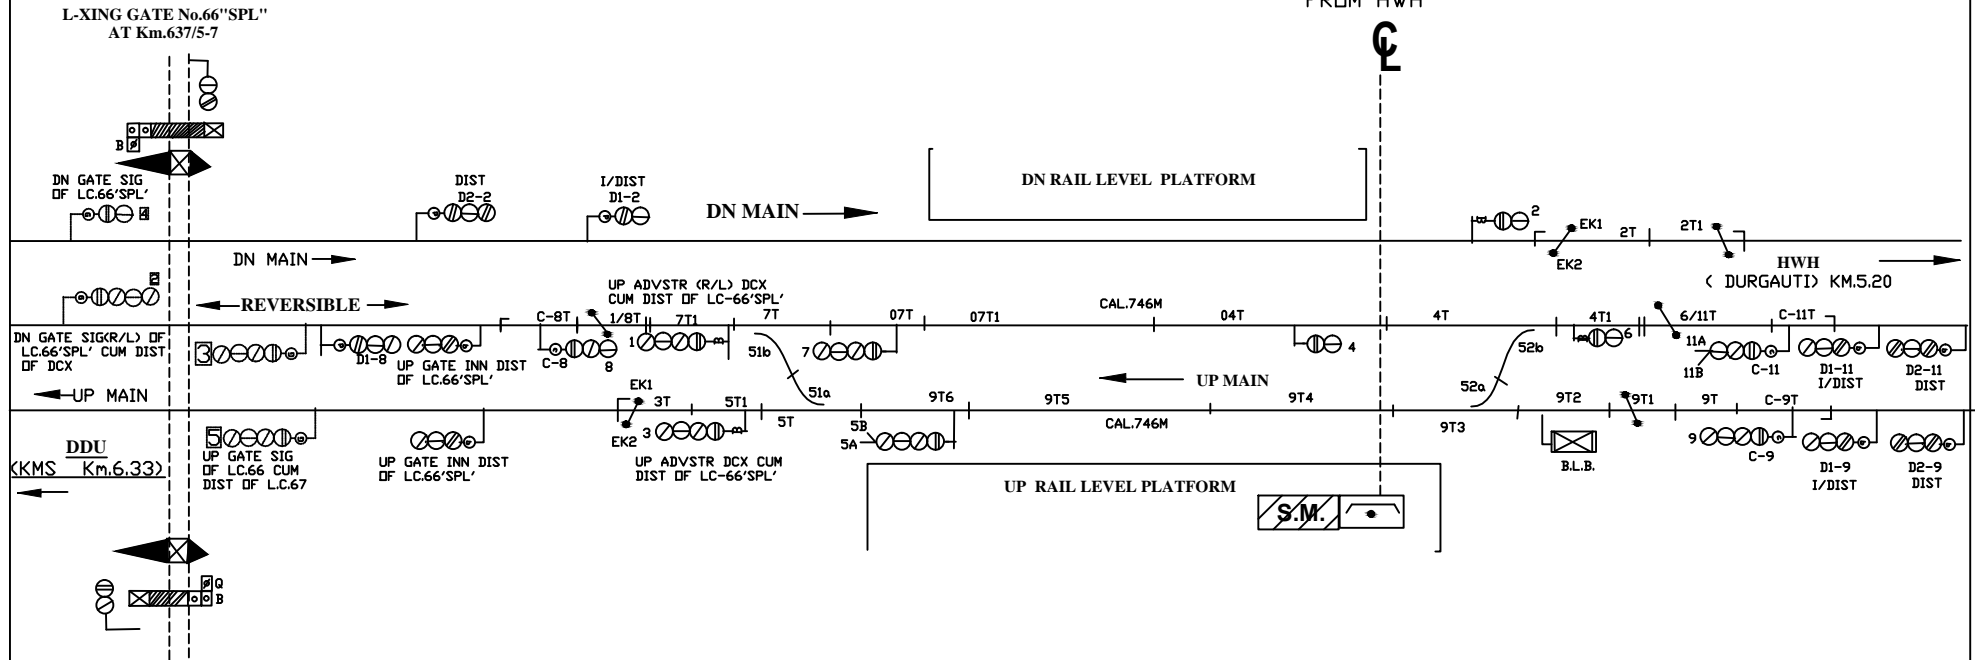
L-XING GATE No.66"SPL"
AT Km.637/5-7

FROM HWH

B

DN GATE SIG OF LC.66'SPL'

4

DIST D2-2

I/DIST D1-2

DN MAIN

DN RAIL LEVEL PLATFORM

2

EK1

2T

2T1

EK2

HWH
( DURGAUTI) KM.5.20

DN MAIN

2

REVERSIBLE

UP ADVSTR (R/L) DCX CUM DIST OF LC-66'SPL'

C-8T

1/8T

7T1

7T

07T

07T1

CAL.746M

04T

4T

4T1

6/11T

C-11T

DN GATE SIG(R/L) OF LC.66'SPL' CUM DIST OF DCX

3

D1-8

UP GATE INN DIST OF LC.66'SPL'

C-8

8

1

51b

7

4

52b

6

11A

11B

C-11

D1-11 I/DIST

D2-11 DIST

UP MAIN

EK1

UP MAIN

51a

52a

3T

5T1

5T

9T6

9T5

9T4

9T2

9T1

9T

C-9T

EK2

3

5B

5A

CAL.746M

9T3

9

C-9

D1-9 I/DIST

D2-9 DIST

5

UP GATE SIG OF LC.66 CUM DIST OF L.C.67

UP GATE INN DIST OF LC.66'SPL'

UP ADVSTR DCX CUM DIST OF LC-66'SPL'

B.L.B.

DDU
(KMS Km.6.33)

UP RAIL LEVEL PLATFORM

S.M.

Q
B